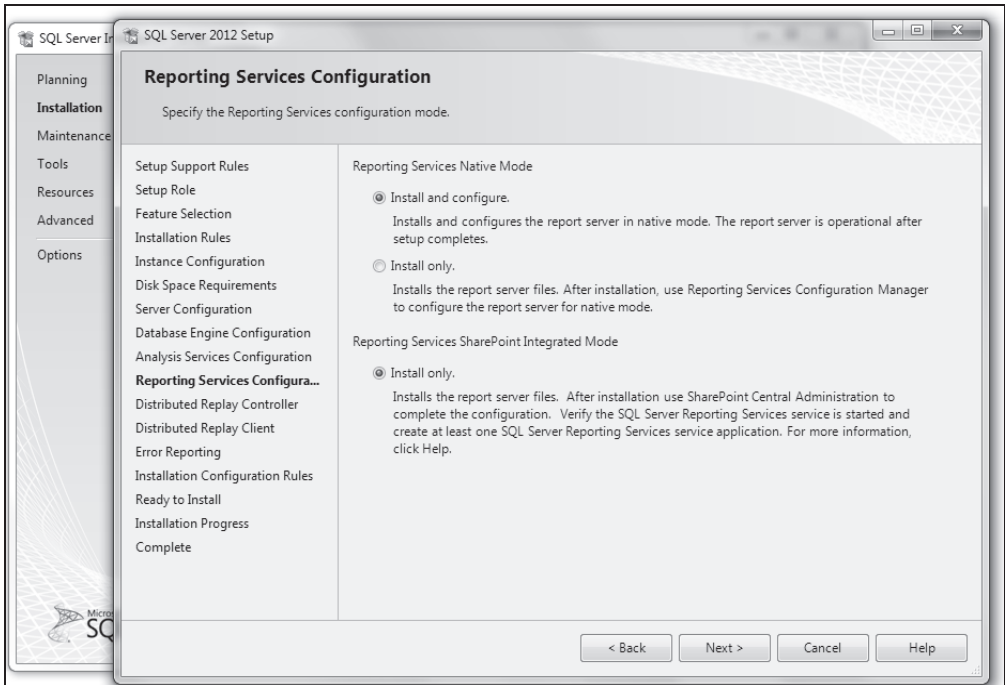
SQL Server In

Planning
Installation
Maintenance
Tools
Resources
Advanced
Options

Micro
SQ

SQL Server 2012 Setup

Reporting Services Configuration

Specify the Reporting Services configuration mode.

Setup Support Rules
Setup Role
Feature Selection
Installation Rules
Instance Configuration
Disk Space Requirements
Server Configuration
Database Engine Configuration
Analysis Services Configuration
Reporting Services Configura...
Distributed Replay Controller
Distributed Replay Client
Error Reporting
Installation Configuration Rules
Ready to Install
Installation Progress
Complete

Reporting Services Native Mode

Install and configure.

Installs and configures the report server in native mode. The report server is operational after setup completes.

Install only.

Installs the report server files. After installation, use Reporting Services Configuration Manager to configure the report server for native mode.

Reporting Services SharePoint Integrated Mode

Install only.

Installs the report server files. After installation use SharePoint Central Administration to complete the configuration. Verify the SQL Server Reporting Services service is started and create at least one SQL Server Reporting Services service application. For more information, click Help.

< Back
Next >
Cancel
Help